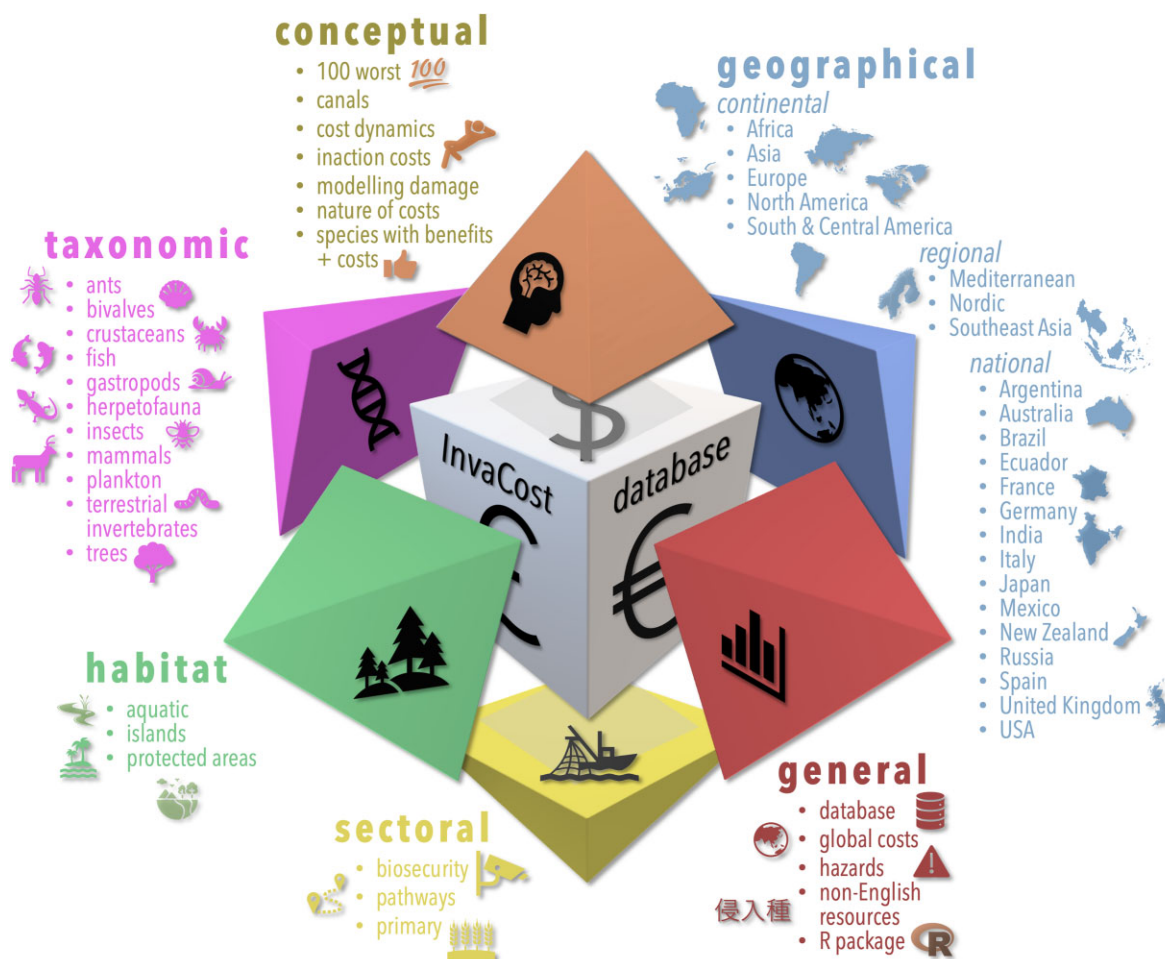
conceptual
- 100 worst 💯
- canals
- cost dynamics
- inaction costs
- modelling damage
- nature of costs
- species with benefits + costs

geographical
continental
- Africa
- Asia
- Europe
- North America
- South & Central America
regional
- Mediterranean
- Nordic
- Southeast Asia
national
- Argentina
- Australia
- Brazil
- Ecuador
- France
- Germany
- India
- Italy
- Japan
- Mexico
- New Zealand
- Russia
- Spain
- United Kingdom
- USA

taxonomic
- ants
- bivalves
- crustaceans
- fish
- gastropods
- herpetofauna
- insects
- mammals
- plankton
- terrestrial invertebrates
- trees

InvaCost database

habitat
- aquatic
- islands
- protected areas

sectoral
- biosecurity
- pathways
- primary

general
- database
- global costs
- hazards
- non-English resources
- R package

侵入種